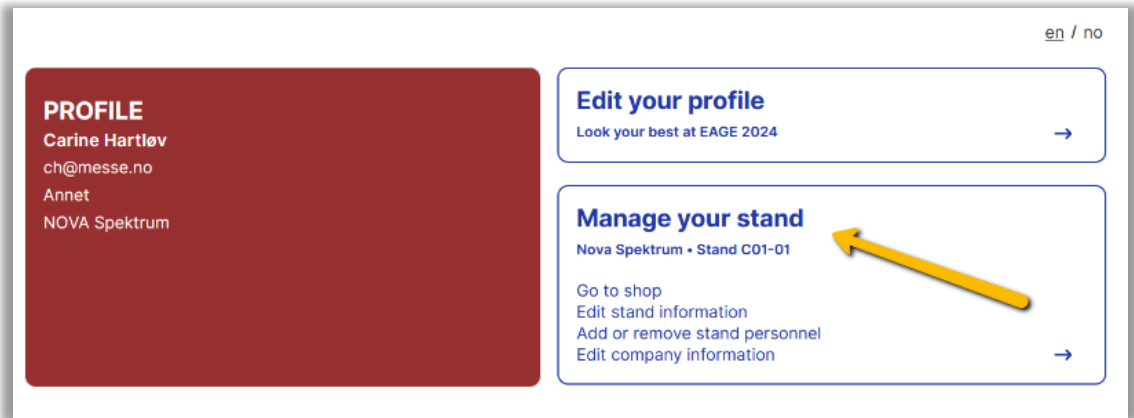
en / no

PROFILE
Carine Hartløv
ch@messe.no
Annet
NOVA Spektrum

Edit your profile
Look your best at EAGE 2024
→

Manage your stand
Nova Spektrum • Stand C01-01

Go to shop
Edit stand information
Add or remove stand personnel
Edit company information
→